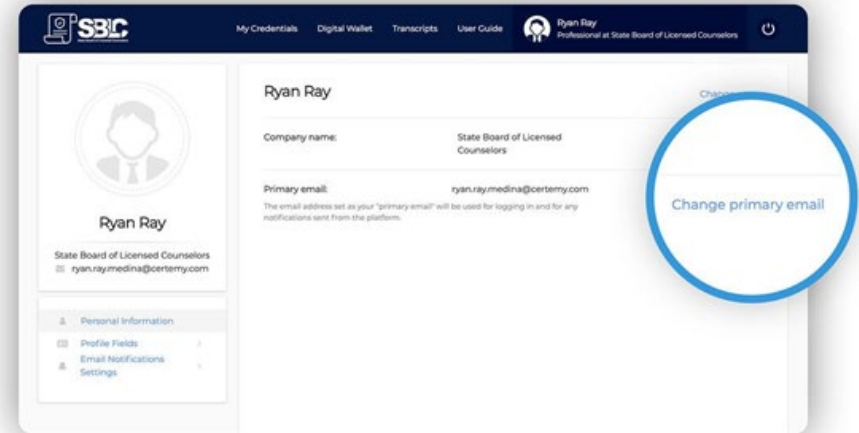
SBLC

My Credentials Digital Wallet Transcripts User Guide

Ryan Ray
Professional at State Board of Licensed Counselors

Ryan Ray

State Board of Licensed Counselors
ryan.ray.medina@certemy.com

Personal Information
Profile Fields
Email Notifications Settings

Ryan Ray

Chang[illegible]

Company name: State Board of Licensed Counselors

Primary email: ryan.ray.medina@certemy.com

The email address set as your "primary email" will be used for logging in and for any notifications sent from the platform.

Change primary email